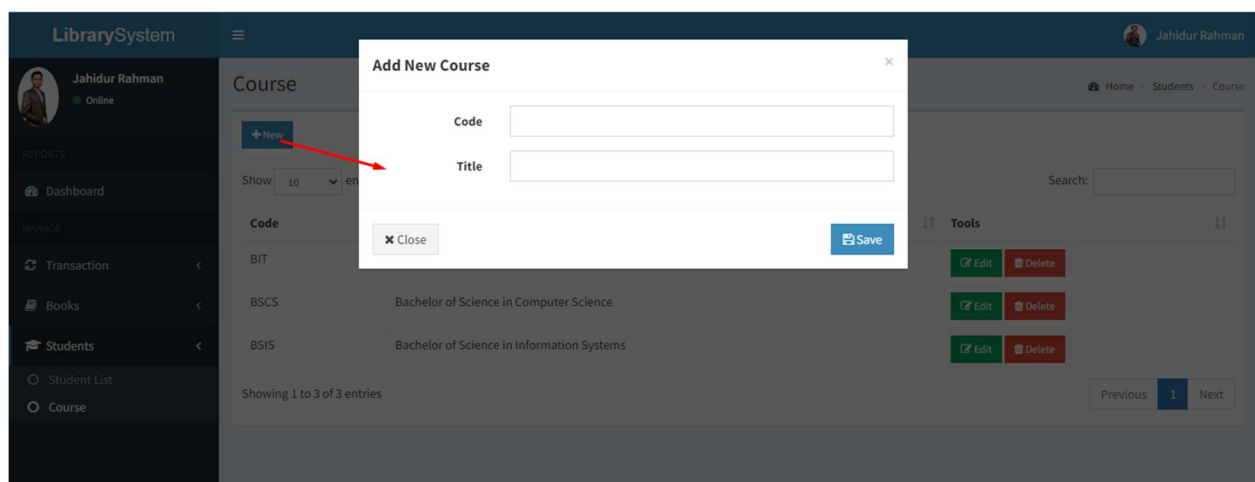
LibrarySystem

Jahidur Rahman

Jahidur Rahman
Online

REPORTS
Dashboard
MANAGE
Transaction
Books
Students
Student List
Course

Course

Home > Students > Course

+ New

Show 10 en

Search:

| Code | | Tools |
|---|---|---|
| BIT | | Edit Delete |
| BSCS | Bachelor of Science in Computer Science | Edit Delete |
| BSIS | Bachelor of Science in Information Systems | Edit Delete |

Showing 1 to 3 of 3 entries

Previous 1 Next

Add New Course ×

Code

Title

Close

Save